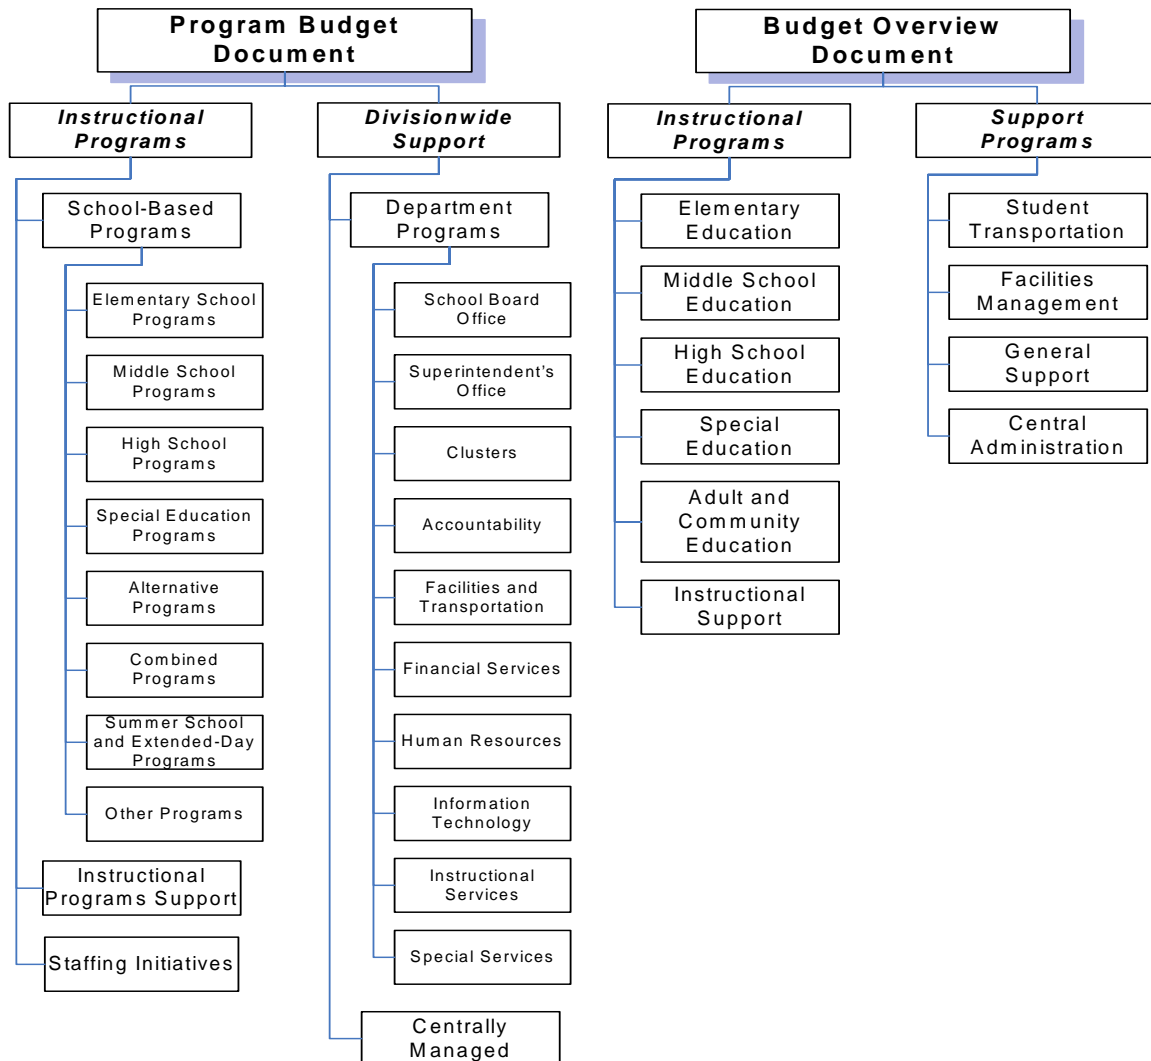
Program Budget Document

Instructional Programs

School-Based Programs

Elementary School Programs

Middle School Programs

High School Programs

Special Education Programs

Alternative Programs

Combined Programs

Summer School and Extended-Day Programs

Other Programs

Instructional Programs Support

Staffing Initiatives

Divisionwide Support

Department Programs

School Board Office

Superintendent's Office

Clusters

Accountability

Facilities and Transportation

Financial Services

Human Resources

Information Technology

Instructional Services

Special Services

Centrally Managed

Budget Overview Document

Instructional Programs

Elementary Education

Middle School Education

High School Education

Special Education

Adult and Community Education

Instructional Support

Support Programs

Student Transportation

Facilities Management

General Support

Central Administration